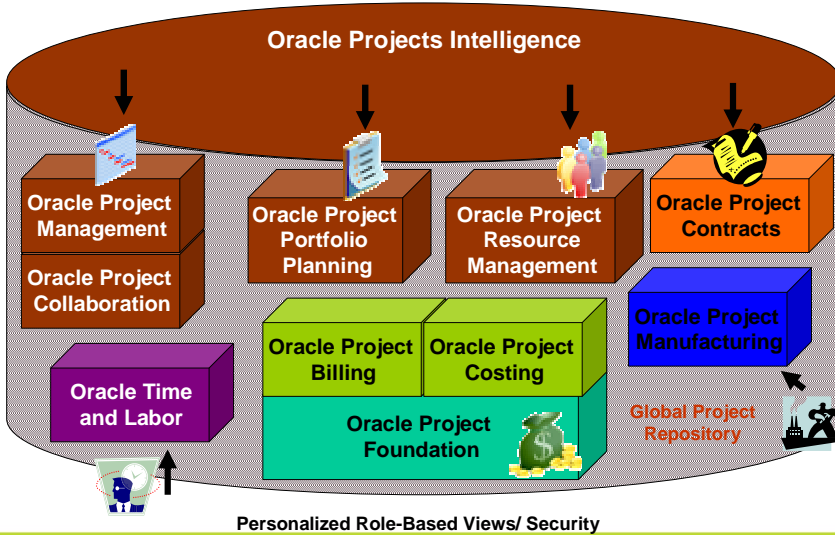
Oracle Projects Intelligence

Oracle Project Management

Oracle Project Collaboration

Oracle Project Portfolio Planning

Oracle Project Resource Management

Oracle Project Contracts

Oracle Project Manufacturing

Oracle Time and Labor

Oracle Project Billing

Oracle Project Costing

Oracle Project Foundation

$

Global Project Repository

Personalized Role-Based Views/ Security